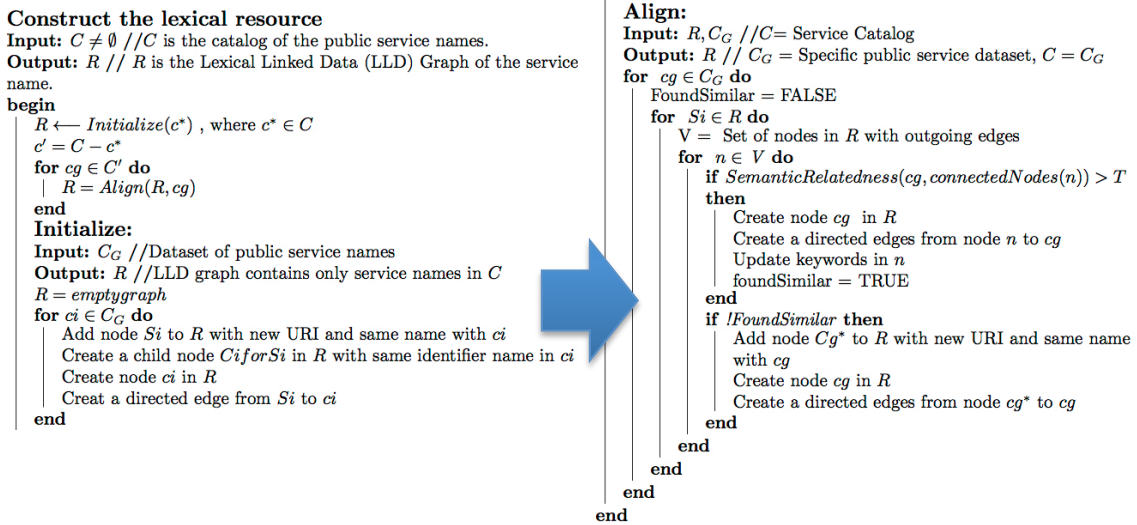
**Construct the lexical resource**
**Input:** $C \neq \emptyset$ //$C$ is the catalog of the public service names.
**Output:** $R$ // $R$ is the Lexical Linked Data (LLD) Graph of the service name.
**begin**
$R \longleftarrow Initialize(c^*)$ , where $c^* \in C$
$c' = C - c^*$
**for** $cg \in C'$ **do**
$R = Align(R, cg)$
**end**
**Initialize:**
**Input:** $C_G$ //Dataset of public service names
**Output:** $R$ //LLD graph contains only service names in $C$
$R = emptygraph$
**for** $ci \in C_G$ **do**
Add node $Si$ to $R$ with new URI and same name with $ci$
Create a child node $CiforSi$ in $R$ with same identifier name in $ci$
Create node $ci$ in $R$
Creat a directed edge from $Si$ to $ci$
**end**

**Align:**
**Input:** $R, C_G$ //$C$= Service Catalog
**Output:** $R$ // $C_G$ = Specific public service dataset, $C = C_G$
**for** $cg \in C_G$ **do**
FoundSimilar = FALSE
**for** $Si \in R$ **do**
V = Set of nodes in $R$ with outgoing edges
**for** $n \in V$ **do**
**if** $SemanticRelatedness(cg, connectedNodes(n)) > T$
**then**
Create node $cg$ in $R$
Create a directed edges from node $n$ to $cg$
Update keywords in $n$
foundSimilar = TRUE
**end**
**if** $!FoundSimilar$ **then**
Add node $Cg^*$ to $R$ with new URI and same name with $cg$
Create node $cg$ in $R$
Create a directed edges from node $cg^*$ to $cg$
**end**
**end**
**end**
**end**
**end**